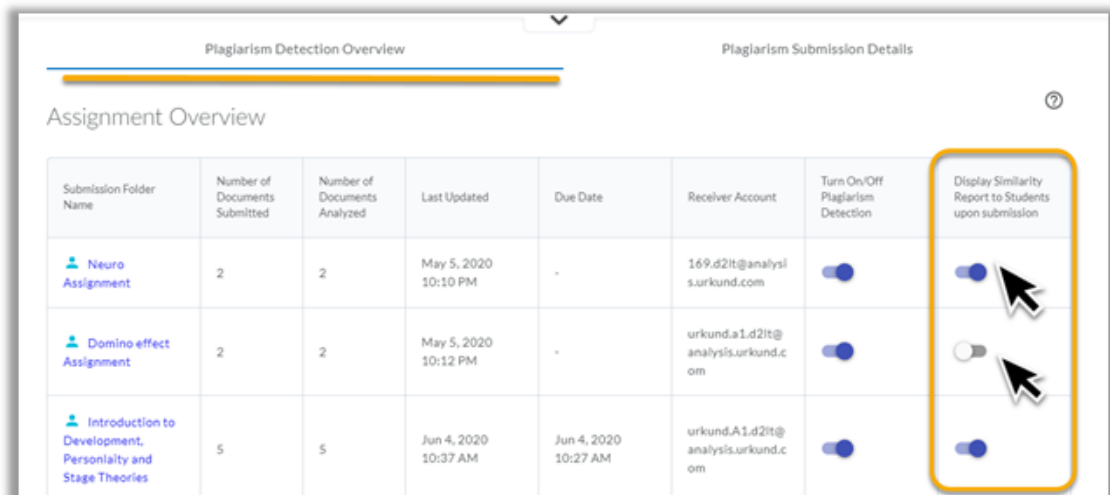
Plagiarism Detection Overview

Plagiarism Submission Details

Assignment Overview

| Submission Folder Name | Number of Documents Submitted | Number of Documents Analyzed | Last Updated | Due Date | Receiver Account | Turn On/Off Plagiarism Detection | Display Similarity Report to Students upon submission |
|---|---|---|---|---|---|---|---|
| Neuro Assignment | 2 | 2 | May 5, 2020 10:10 PM | - | 169.d2lt@analysis.urkund.com | | |
| Domino effect Assignment | 2 | 2 | May 5, 2020 10:12 PM | - | urkund.a1.d2lt@analysis.urkund.com | | |
| Introduction to Development, Personlaity and Stage Theories | 5 | 5 | Jun 4, 2020 10:37 AM | Jun 4, 2020 10:27 AM | urkund.A1.d2lt@analysis.urkund.com | | |